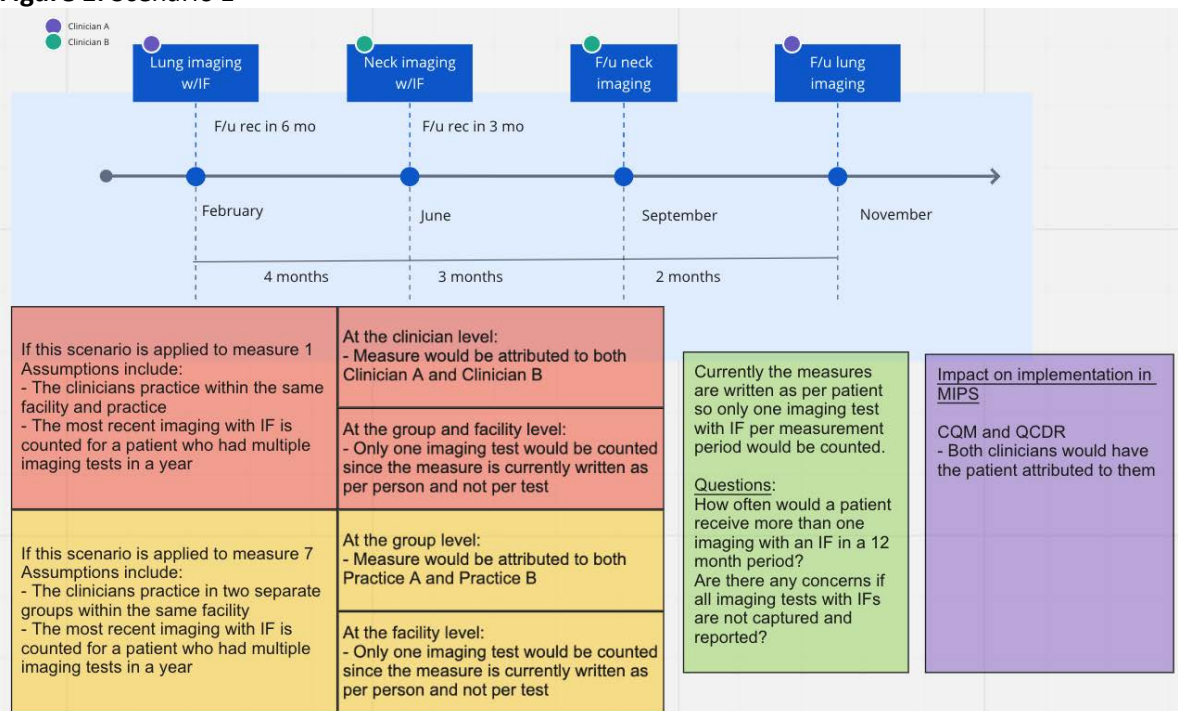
Figure 1. Scenario 1

Clinician A
Clinician B

Lung imaging w/IF

Neck imaging w/IF

F/u neck imaging

F/u lung imaging

F/u rec in 6 mo

F/u rec in 3 mo

February

June

September

November

4 months

3 months

2 months

If this scenario is applied to measure 1
Assumptions include:
- The clinicians practice within the same facility and practice
- The most recent imaging with IF is counted for a patient who had multiple imaging tests in a year

At the clinician level:
- Measure would be attributed to both Clinician A and Clinician B

At the group and facility level:
- Only one imaging test would be counted since the measure is currently written as per person and not per test

If this scenario is applied to measure 7
Assumptions include:
- The clinicians practice in two separate groups within the same facility
- The most recent imaging with IF is counted for a patient who had multiple imaging tests in a year

At the group level:
- Measure would be attributed to both Practice A and Practice B

At the facility level:
- Only one imaging test would be counted since the measure is currently written as per person and not per test

Currently the measures are written as per patient so only one imaging test with IF per measurement period would be counted.

Questions:
How often would a patient receive more than one imaging with an IF in a 12 month period?
Are there any concerns if all imaging tests with IFs are not captured and reported?

Impact on implementation in MIPS

CQM and QCDR
- Both clinicians would have the patient attributed to them